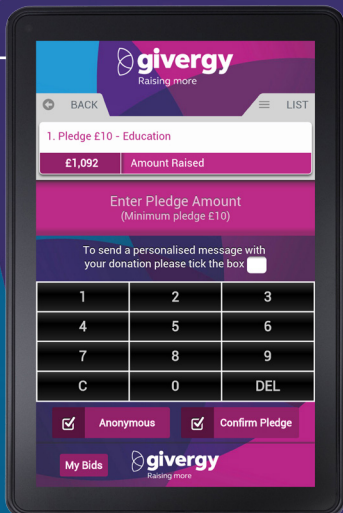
givergy
Raising more

BACK

LIST

1. Pledge £10 - Education

| £1,092 | Amount Raised |
|---|---|

Enter Pledge Amount
(Minimum pledge £10)

To send a personalised message with your donation please tick the box

| 1 | 2 | 3 |
|---|---|---|
| 4 | 5 | 6 |
| 7 | 8 | 9 |
| C | 0 | DEL |

Anonymous

Confirm Pledge

My Bids

givergy
Raising more